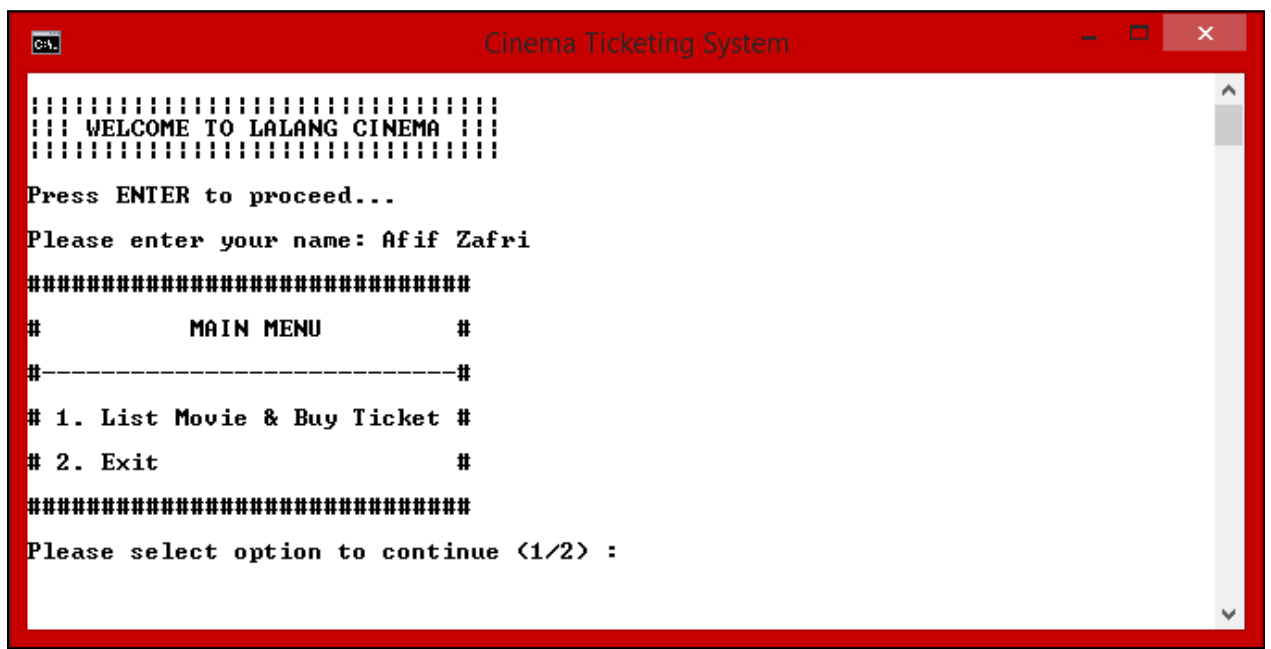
C:\_ Cinema Ticketing System

!!!!!!!!!!!!!!!!!!!!!!!!!!!!!!!!
!!! WELCOME TO LALANG CINEMA !!!
!!!!!!!!!!!!!!!!!!!!!!!!!!!!!!!!

Press ENTER to proceed...

Please enter your name: Afif Zafri

##############################

#          MAIN MENU         #

#----------------------------#

# 1. List Movie & Buy Ticket #

# 2. Exit                    #

##############################

Please select option to continue (1/2) :